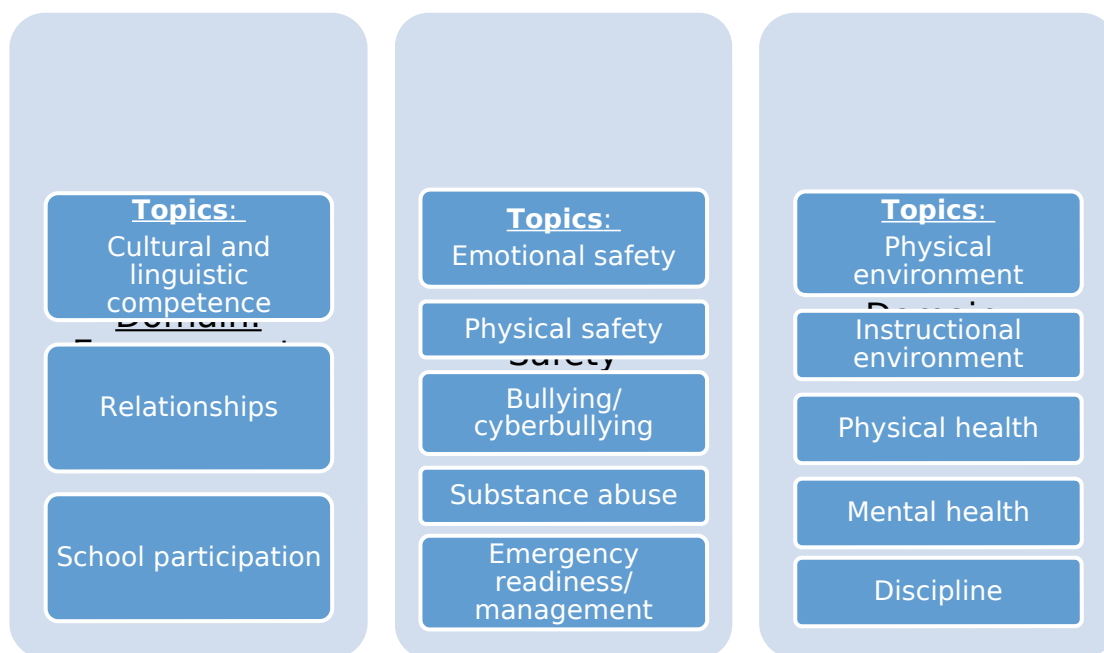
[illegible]

Topics:
Cultural and linguistic competence

Relationships

School participation

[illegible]

Topics:
Emotional safety

Physical safety

Bullying/ cyberbullying

Substance abuse

Emergency readiness/ management

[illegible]

Topics:
Physical environment

Instructional environment

Physical health

Mental health

Discipline